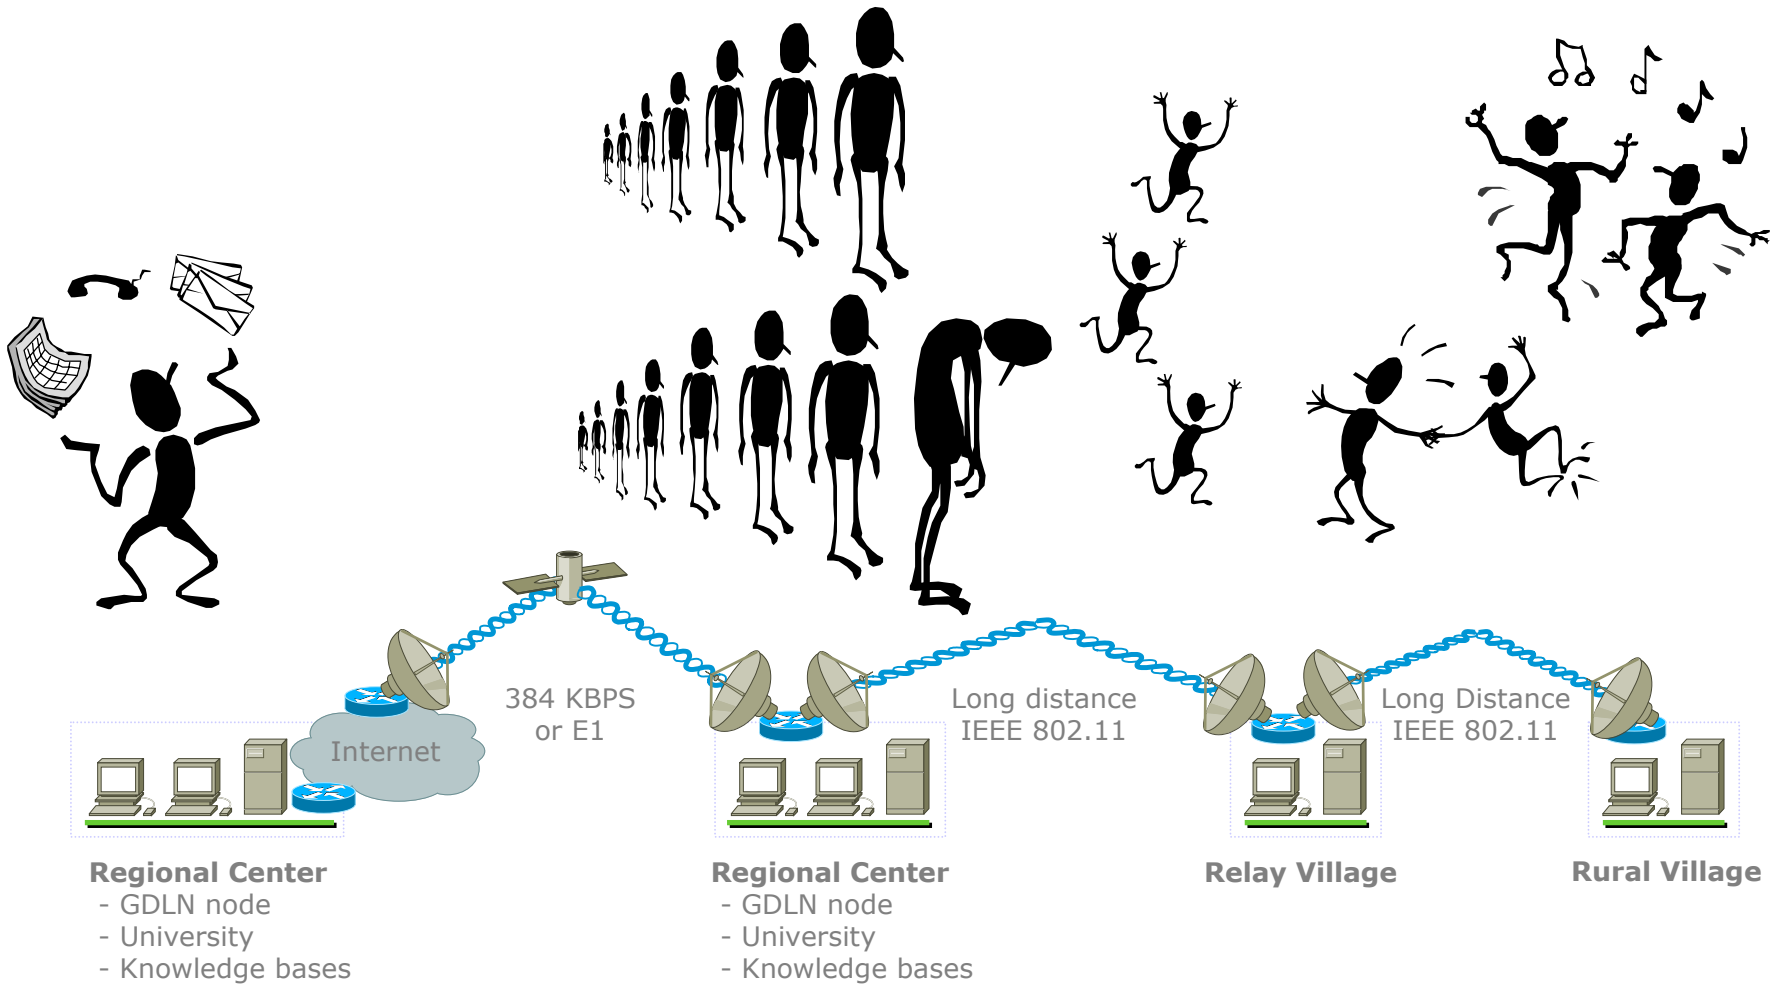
Internet

384 KBPS
or E1

Long distance
IEEE 802.11

Long Distance
IEEE 802.11

Regional Center
- GDLN node
- University
- Knowledge bases

Regional Center
- GDLN node
- University
- Knowledge bases

Relay Village

Rural Village